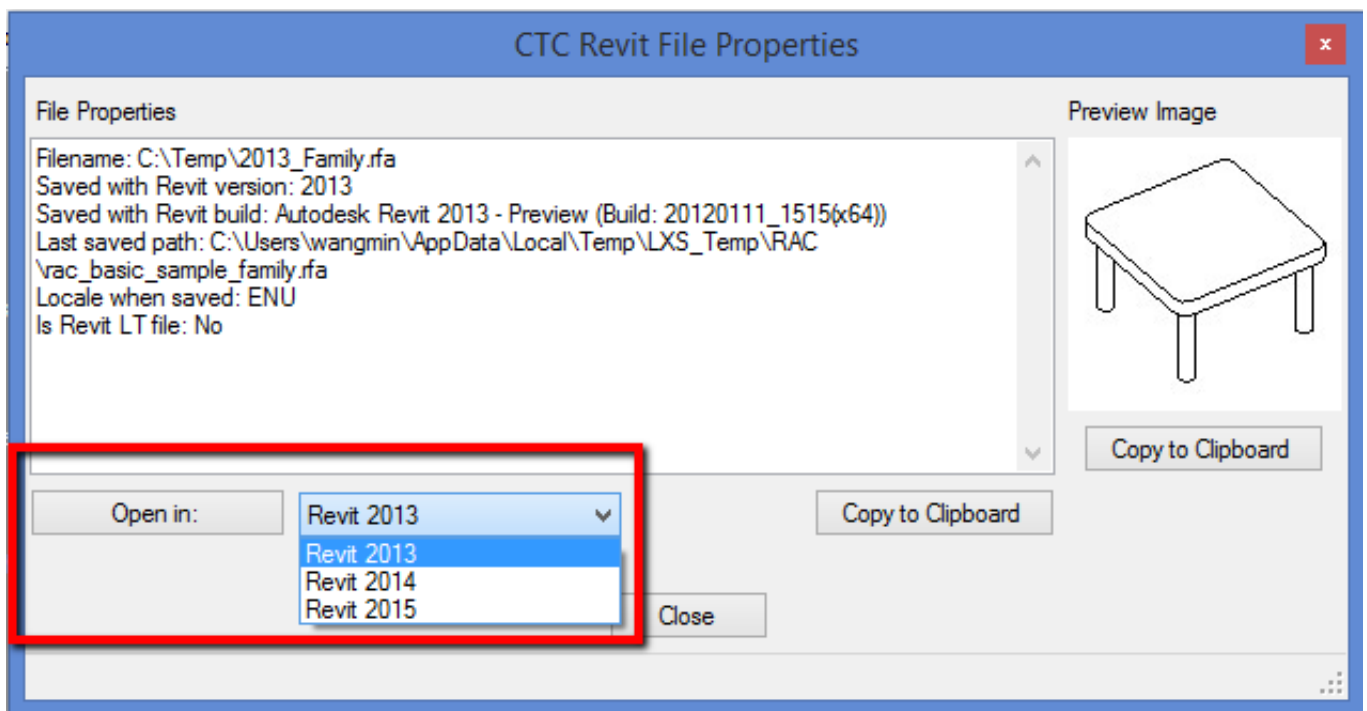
CTC Revit File Properties

×

File Properties

Filename: C:\Temp\2013_Family.rfa
Saved with Revit version: 2013
Saved with Revit build: Autodesk Revit 2013 - Preview (Build: 20120111_1515(x64))
Last saved path: C:\Users\wangmin\AppData\Local\Temp\LXS_Temp\RAC \rac_basic_sample_family.rfa
Locale when saved: ENU
Is Revit LT file: No

Preview Image

Copy to Clipboard

Open in:

Revit 2013

Revit 2013
Revit 2014
Revit 2015

Copy to Clipboard

Close